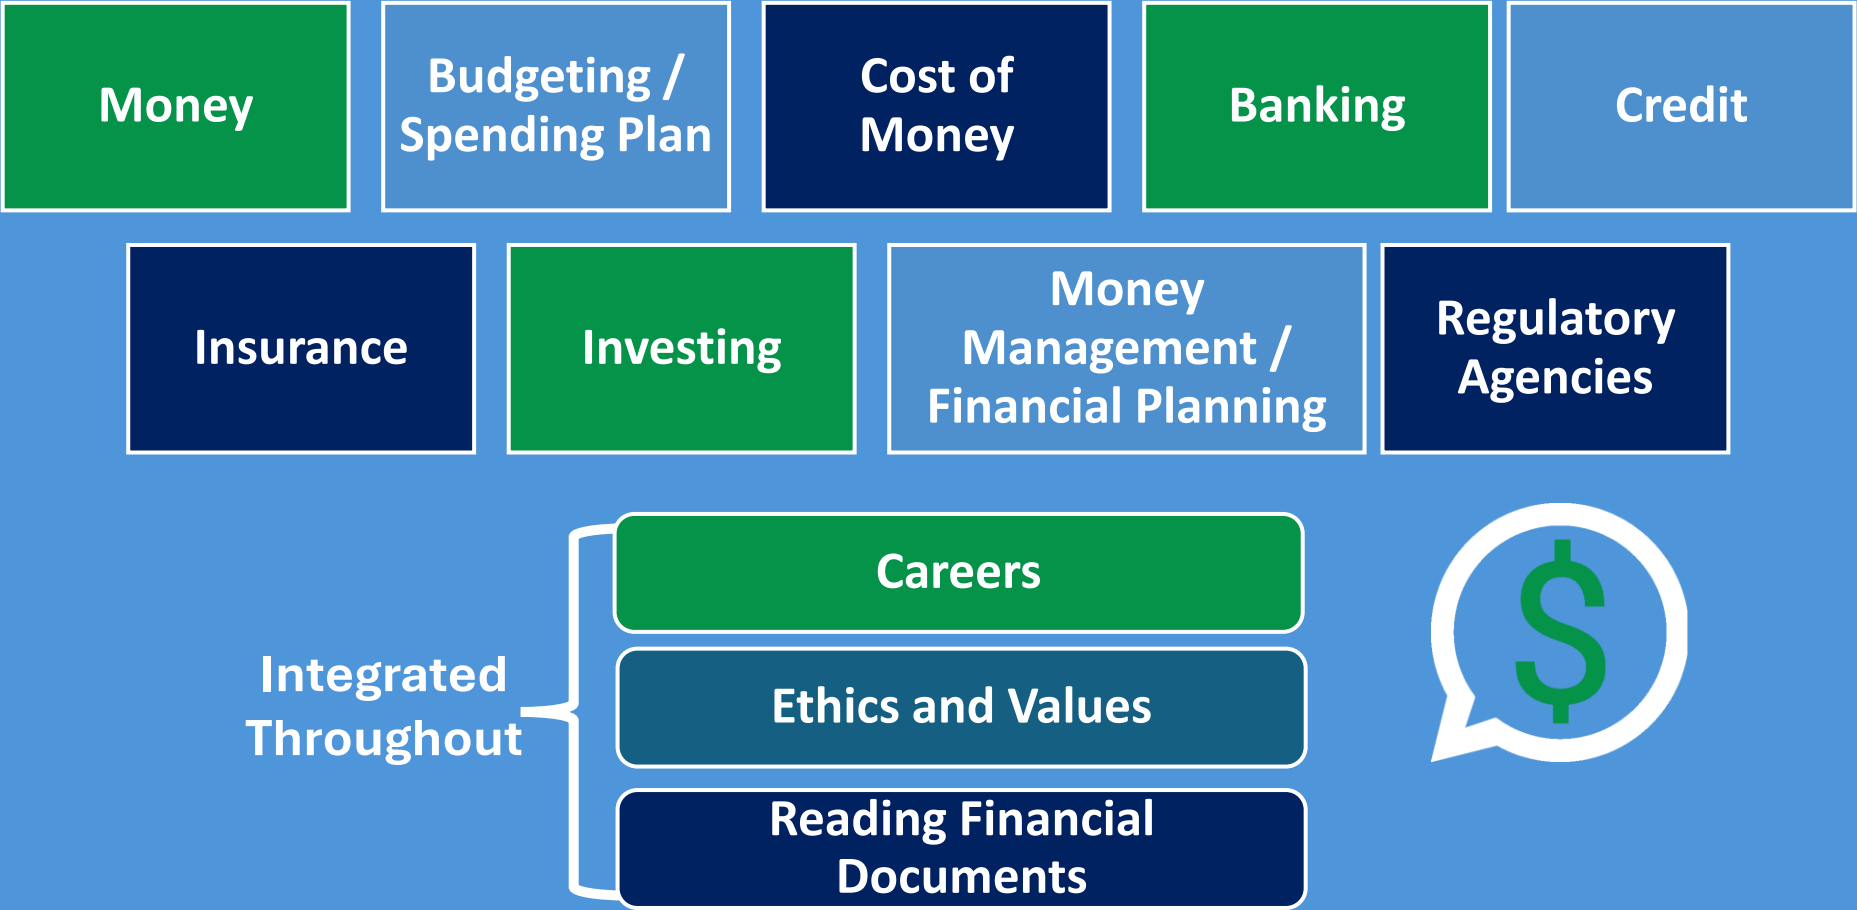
Money

Budgeting / Spending Plan

Cost of Money

Banking

Credit

Insurance

Investing

Money Management / Financial Planning

Regulatory Agencies

Integrated Throughout

Careers

Ethics and Values

Reading Financial Documents

$